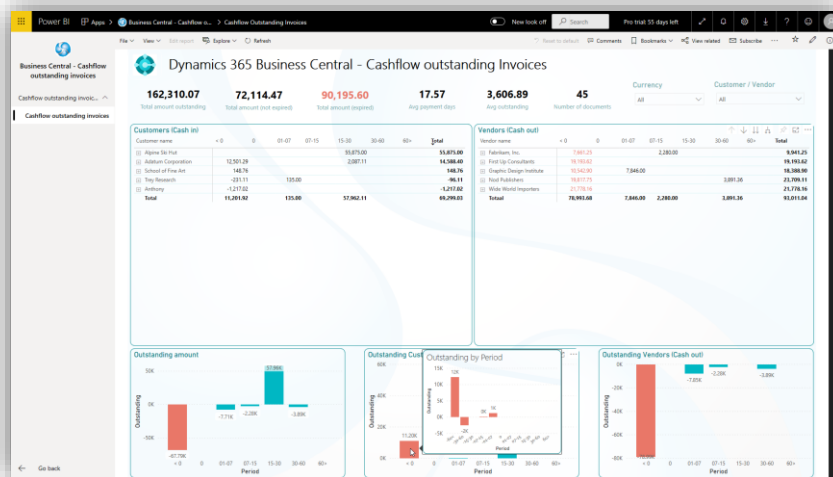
Power BI | Apps > Business Central - Cashflow o... > Cashflow Outstanding Invoices

New look off | Search | Pro trial: 55 days left

File | View | Edit report | Explore | Refresh | Reset to default | Comments | Bookmarks | View related | Subscribe

Business Central - Cashflow outstanding invoices

Cashflow outstanding invoic...

Cashflow outstanding invoices

Go back

Dynamics 365 Business Central - Cashflow outstanding Invoices

162,310.07
Total amount outstanding

72,114.47
Total amount (not expired)

90,195.60
Total amount (expired)

17.57
Avg payment days

3,606.89
Avg outstanding

45
Number of documents

Currency
All

Customer / Vendor
All

Customers (Cash in)

| Customer name | < 0 | 0 | 01-07 | 07-15 | 15-30 | 30-60 | 60+ | Total |
|---|---|---|---|---|---|---|---|---|
| Alpine Ski Hus | | | | | 55,875.00 | | | 55,875.00 |
| Adatum Corporation | 12,501.29 | | | | 2,087.11 | | | 14,588.40 |
| School of Fine Art | 148.76 | | | | | | | 148.76 |
| Trey Research | -231.11 | | 135.00 | | | | | -96.11 |
| Anthony | -1,217.02 | | | | | | | -1,217.02 |
| Total | 11,201.92 | | 135.00 | | 57,962.11 | | | 69,299.03 |

Vendors (Cash out)

| Vendor name | < 0 | 0 | 01-07 | 07-15 | 15-30 | 30-60 | 60+ | Total |
|---|---|---|---|---|---|---|---|---|
| Fabrikam, Inc. | 7,661.25 | | | 2,280.00 | | | | 9,941.25 |
| First Up Consultants | 19,193.62 | | | | | | | 19,193.62 |
| Graphic Design Institute | 10,542.90 | | 7,846.00 | | | | | 18,388.90 |
| Nod Publishers | 19,817.75 | | | | | 3,891.36 | | 23,709.11 |
| Wide World Importers | 21,778.16 | | | | | | | 21,778.16 |
| Total | 78,993.68 | | 7,846.00 | 2,280.00 | | 3,891.36 | | 93,011.04 |

Outstanding amount

50K
0K
-50K
Outstanding
-67.79K
-7.71K
-2.28K
57.96K
-3.89K
< 0 | 0 | 01-07 | 07-15 | 15-30 | 30-60 | 60+
Period

Outstanding Cus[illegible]

Outstanding by Period
15K
10K
5K
0K
Outstanding
12K
-2K
1K
Period

60K
40K
20K
0K
Outstanding
11.20K
< 0 | 0 | 01-07 | 07-15 | 15-30 | 30-60 | 60+
Period

Outstanding Vendors (Cash out)

0K
-20K
-40K
-60K
Outstanding
-7.85K
-2.28K
-3.89K
-78.99K
< 0 | 0 | 01-07 | 07-15 | 15-30 | 30-60 | 60+
Period